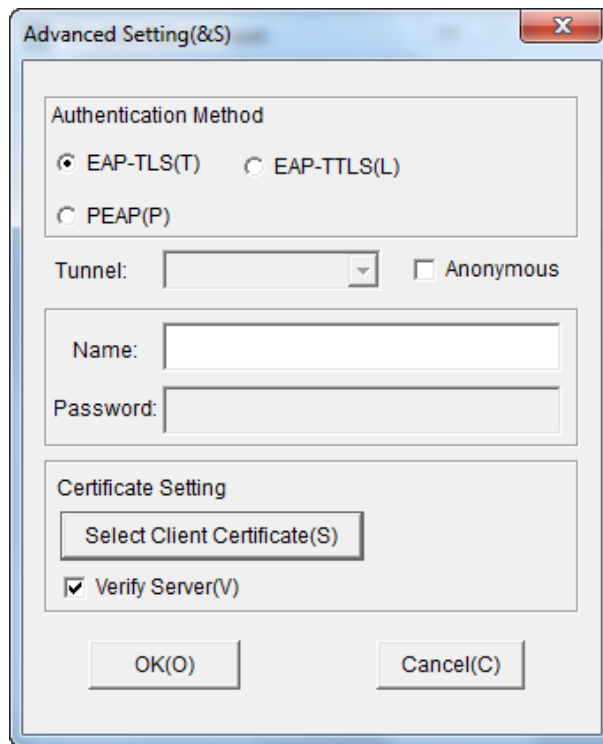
Advanced Setting(&S)

Authentication Method

EAP-TLS(T)

EAP-TTLS(L)

PEAP(P)

Tunnel:

Anonymous

Name:

Password:

Certificate Setting

Select Client Certificate(S)

Verify Server(V)

OK(O)

Cancel(C)